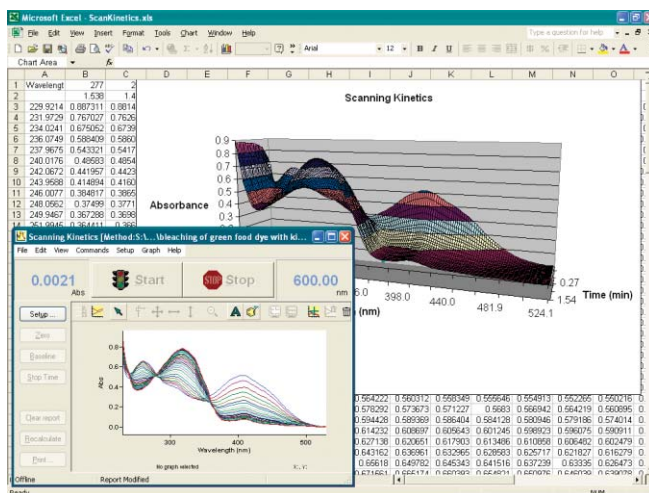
Microsoft Excel - ScanKinetics.xls

File Edit View Insert Format Tools Chart Window Help

Type a question for help

Chart Area

Arial 12 B I U

| | A | B | C |
|---|---|---|---|
| 1 | Wavelengt | 277 | 2 |
| 2 | | 1.538 | 1.4 |
| 3 | 229.9214 | 0.887311 | 0.8814 |
| 4 | 231.9729 | 0.767027 | 0.7626 |
| 5 | 234.0241 | 0.675052 | 0.6739 |
| 6 | 236.0749 | 0.588409 | 0.5860 |
| 7 | 237.9675 | 0.543321 | 0.5417 |
| 8 | 240.0176 | 0.48683 | 0.4854 |
| 9 | 242.0672 | 0.441957 | 0.4423 |
| 10 | 243.9588 | 0.414894 | 0.4160 |
| 11 | 246.0077 | 0.384817 | 0.3865 |
| 12 | 248.0562 | 0.37499 | 0.3771 |
| 13 | 249.9467 | 0.367298 | 0.3698 |
| 14 | 251.9946 | 0.364411 | 0.36 |

Scanning Kinetics

Absorbance

0.9 0.8 0.7 0.6 0.5 0.4 0.3 0.2

6.0 398.0 440.0 481.9 524.1

(nm)

0.27

1.54

Time (min)

Scanning Kinetics [Method:S:\...\bleaching of green food dye with ki...

File Edit View Commands Setup Graph Help

0.0021 Abs

Start

Stop

600.00 nm

Setup...

Zero

Baseline

Stop Time

Clear report

Recalculate

Print...

Abs

300 400 500

Wavelength (nm)

No graph selected

Offline

Report Modified

| 0.564222 | 0.560312 | 0.558349 | 0.555646 | 0.554913 | 0.552265 | 0.550216 |
|---|---|---|---|---|---|---|
| 0.578292 | 0.573673 | 0.571227 | 0.5683 | 0.566942 | 0.564219 | 0.560895 |
| 0.594428 | 0.589369 | 0.586404 | 0.584128 | 0.580946 | 0.579186 | 0.574014 |
| 0.614232 | 0.608697 | 0.605643 | 0.601245 | 0.598923 | 0.596075 | 0.590911 |
| 0.627138 | 0.620651 | 0.617903 | 0.613486 | 0.610858 | 0.606482 | 0.602479 |
| 0.643162 | 0.636961 | 0.632965 | 0.628583 | 0.625717 | 0.621827 | 0.616279 |
| 0.66618 | 0.649782 | 0.645343 | 0.641516 | 0.637239 | 0.63335 | 0.626473 |

Ready

NUM